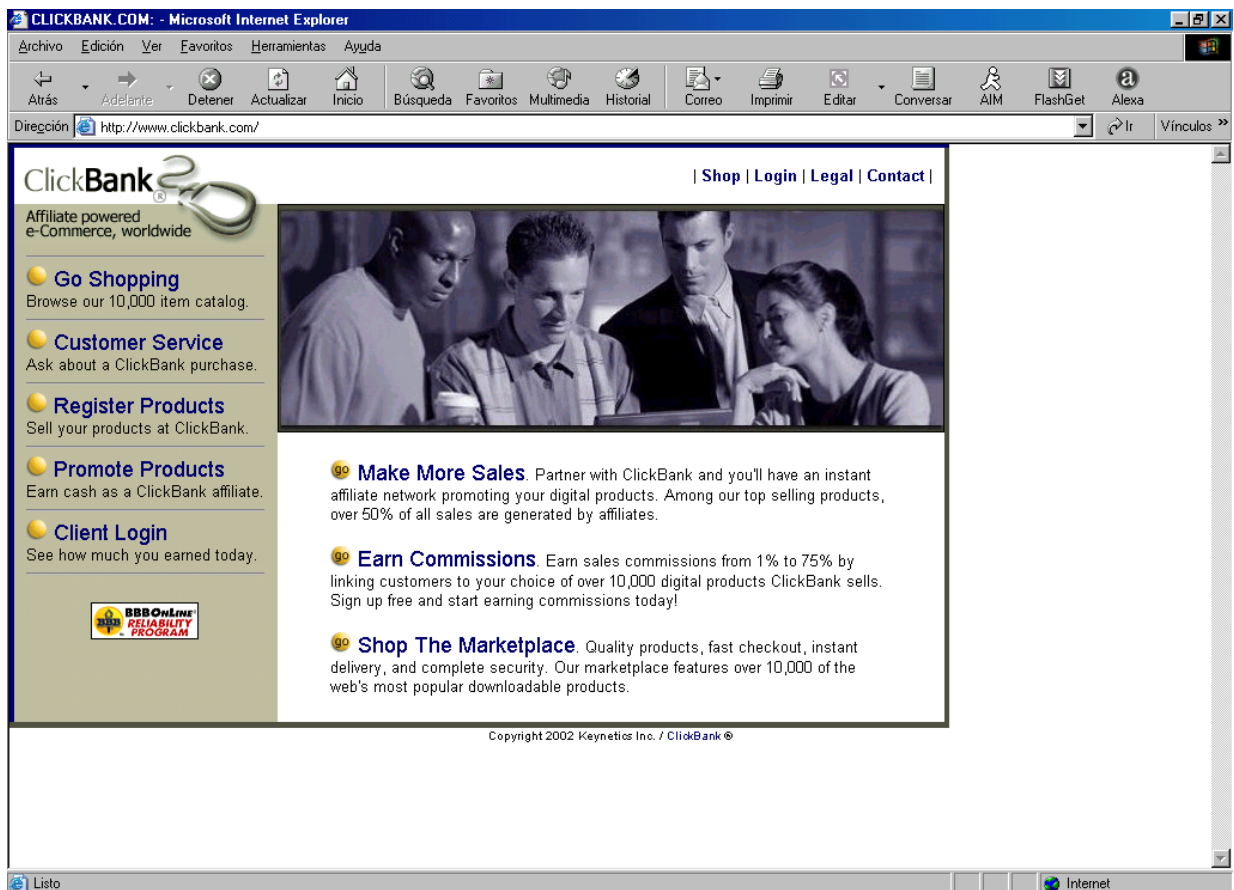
CLICKBANK.COM: - Microsoft Internet Explorer

Archivo Edición Ver Favoritos Herramientas Ayuda

Atrás Adelante Detener Actualizar Inicio Búsqueda Favoritos Multimedia Historial Correo Imprimir Editar Conversar AIM FlashGet Alexa

Dirección http://www.clickbank.com/ Ir Vínculos »

ClickBank

Affiliate powered e-Commerce, worldwide

| Shop | Login | Legal | Contact |

Go Shopping
Browse our 10,000 item catalog.

Customer Service
Ask about a ClickBank purchase.

Register Products
Sell your products at ClickBank.

Promote Products
Earn cash as a ClickBank affiliate.

Client Login
See how much you earned today.

BBBOnLine RELIABILITY PROGRAM

go Make More Sales. Partner with ClickBank and you'll have an instant affiliate network promoting your digital products. Among our top selling products, over 50% of all sales are generated by affiliates.

go Earn Commissions. Earn sales commissions from 1% to 75% by linking customers to your choice of over 10,000 digital products ClickBank sells. Sign up free and start earning commissions today!

go Shop The Marketplace. Quality products, fast checkout, instant delivery, and complete security. Our marketplace features over 10,000 of the web's most popular downloadable products.

Copyright 2002 Keynetics Inc. / ClickBank ®

Listo

Internet